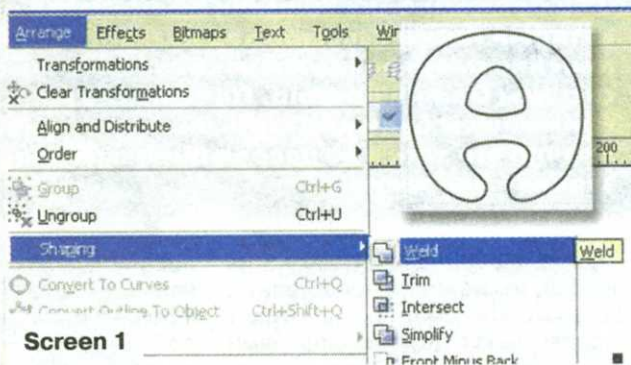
Arrange Effects Bitmaps Text Tools Wi

Transformations
Clear Transformations
Align and Distribute
Order
Group Ctrl+G
Ungroup Ctrl+U
Shaping
Convert To Curves Ctrl+Q
Convert Outline To Object Ctrl+Shift+Q

Weld
Trim
Intersect
Simplify
Front Minus Back

Weld

200

Screen 1